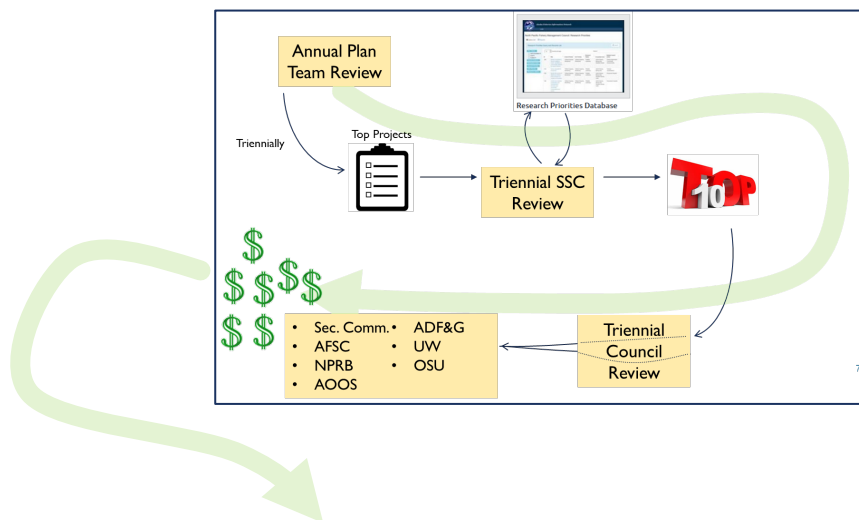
Annual Plan Team Review

Research Priorities Database

Triennially

Top Projects

Triennial SSC Review

TOP 10

$ $ $ $ $ $ $

- Sec. Comm.
- AFSC
- NPRB
- AOOS
- ADF&G
- UW
- OSU

Triennial Council Review

7